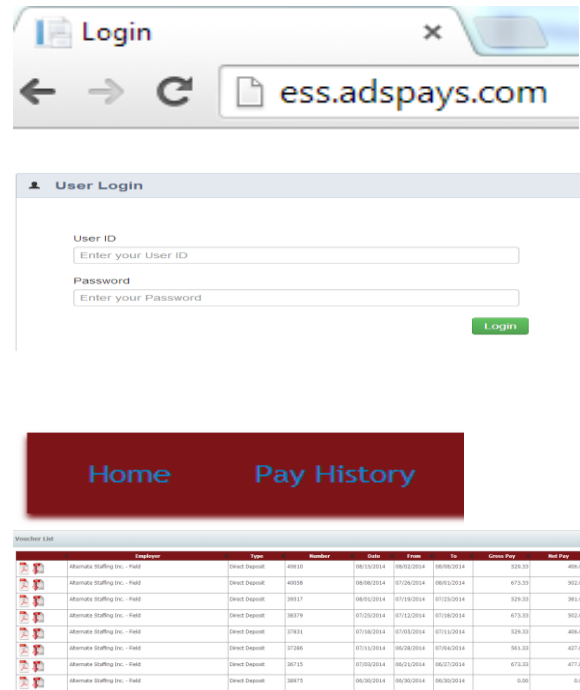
Login

ess.adspays.com

User Login

User ID

Enter your User ID

Password

Enter your Password

Login

Home Pay History

Voucher List

| | Employer | Type | Number | Date | From | To | Gross Pay | Net Pay |
|---|---|---|---|---|---|---|---|---|
| | Alternate Staffing Inc. - Field | Direct Deposit | 40610 | 08/15/2014 | 08/02/2014 | 08/08/2014 | 529.33 | 406.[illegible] |
| | Alternate Staffing Inc. - Field | Direct Deposit | 40058 | 08/08/2014 | 07/26/2014 | 08/01/2014 | 673.33 | 502.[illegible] |
| | Alternate Staffing Inc. - Field | Direct Deposit | 39517 | 08/01/2014 | 07/19/2014 | 07/25/2014 | 529.33 | 381.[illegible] |
| | Alternate Staffing Inc. - Field | Direct Deposit | 38379 | 07/25/2014 | 07/12/2014 | 07/18/2014 | 673.33 | 502.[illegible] |
| | Alternate Staffing Inc. - Field | Direct Deposit | 37831 | 07/18/2014 | 07/05/2014 | 07/11/2014 | 529.33 | 406.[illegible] |
| | Alternate Staffing Inc. - Field | Direct Deposit | 37286 | 07/11/2014 | 06/28/2014 | 07/04/2014 | 561.33 | 427.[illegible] |
| | Alternate Staffing Inc. - Field | Direct Deposit | 36715 | 07/03/2014 | 06/21/2014 | 06/27/2014 | 673.33 | 477.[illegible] |
| | Alternate Staffing Inc. - Field | Direct Deposit | 38975 | 06/30/2014 | 06/30/2014 | 06/30/2014 | 0.00 | 0.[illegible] |